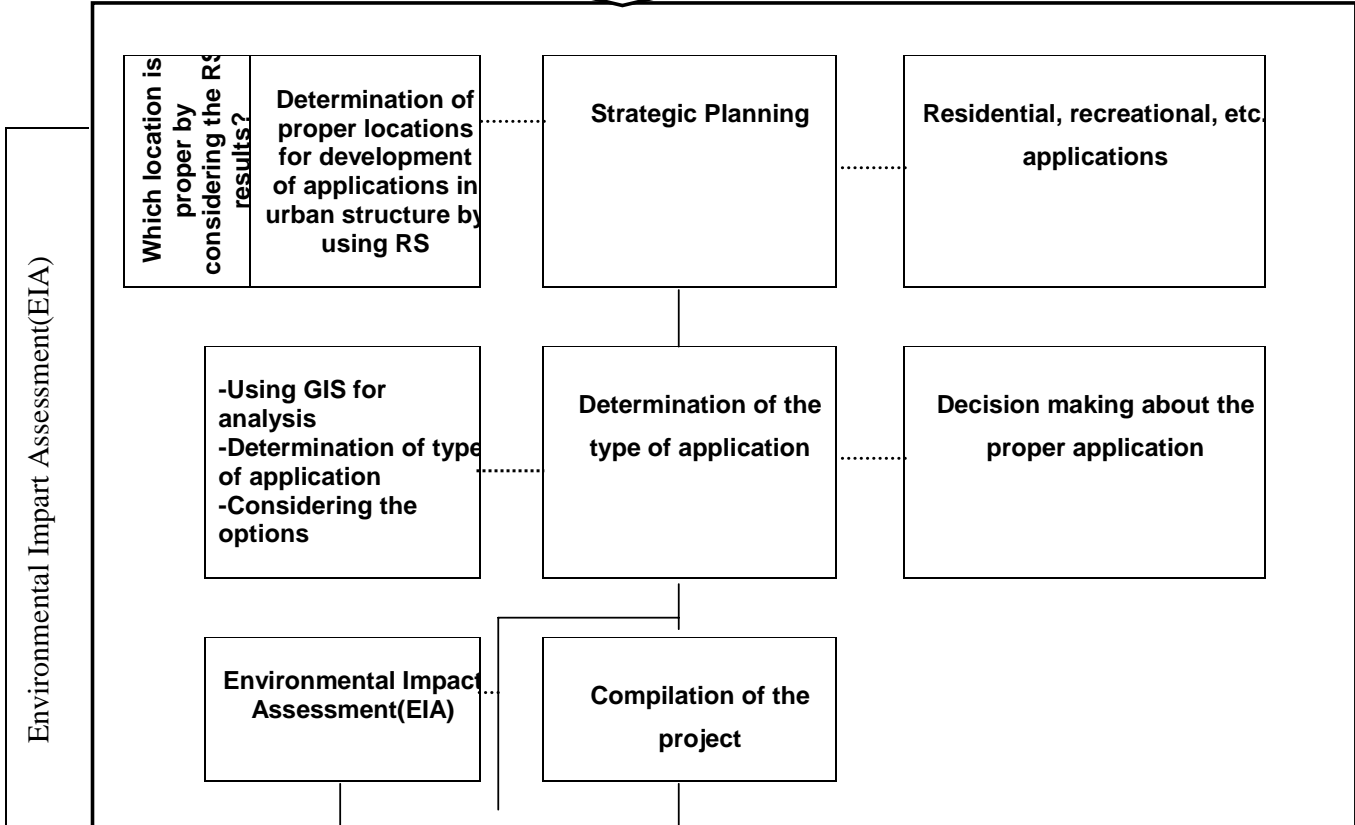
Environmental Impart Assessment(EIA)

Which location is proper by considering the RS results?

Determination of proper locations for development of applications in urban structure by using RS

Strategic Planning

Residential, recreational, etc. applications

-Using GIS for analysis
-Determination of type of application
-Considering the options

Determination of the type of application

Decision making about the proper application

Environmental Impact Assessment(EIA)

Compilation of the project